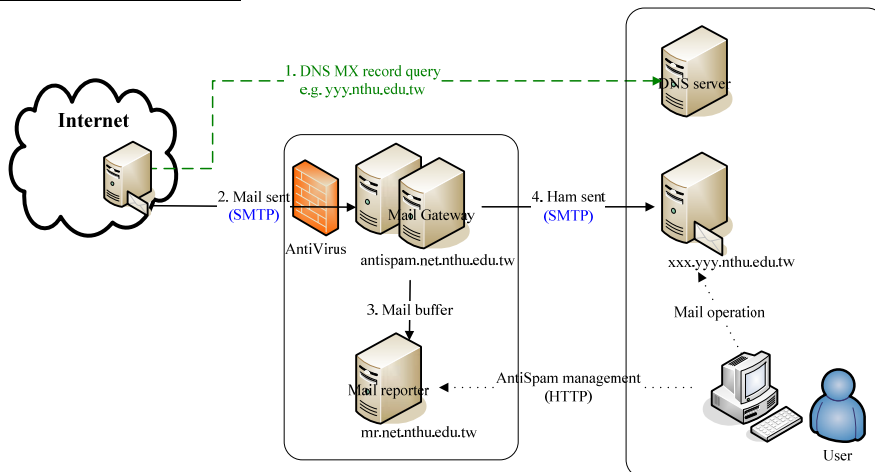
1. DNS MX record query
e.g. yyy.nthu.edu.tw

DNS server

Internet

2. Mail sent
(SMTP)

AntiVirus

Mail Gateway

antispam.net.nthu.edu.tw

4. Ham sent
(SMTP)

xxx.yyy.nthu.edu.tw

3. Mail buffer

Mail operation

Mail reporter

AntiSpam management
(HTTP)

mr.net.nthu.edu.tw

User